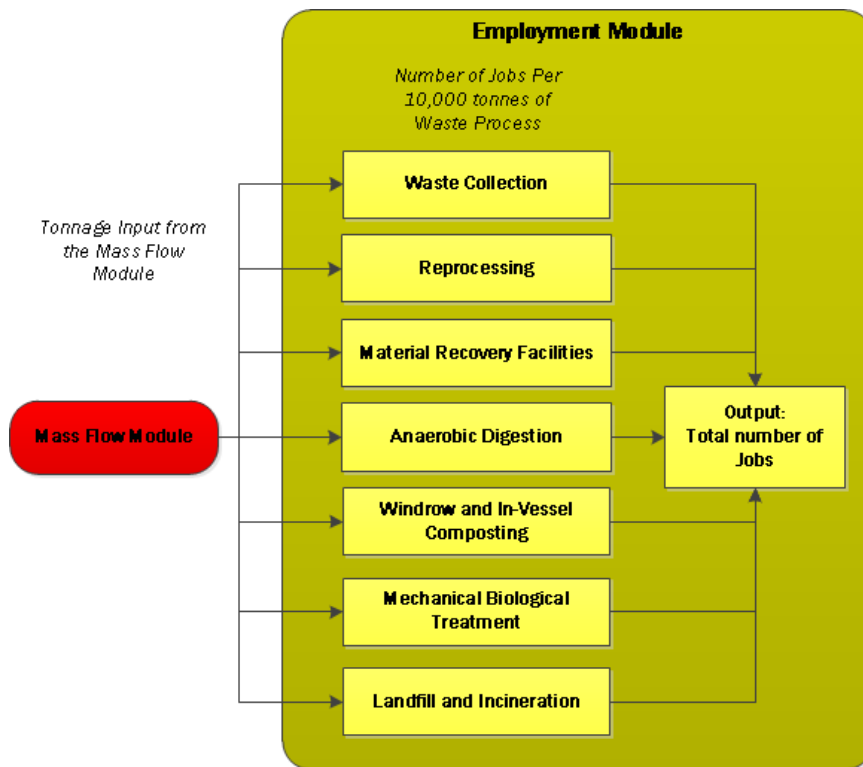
Employment Module

Number of Jobs Per 10,000 tonnes of Waste Process

Tonnage Input from the Mass Flow Module

Mass Flow Module

Waste Collection

Reprocessing

Material Recovery Facilities

Anaerobic Digestion

Windrow and In-Vessel Composting

Mechanical Biological Treatment

Landfill and Incineration

Output: Total number of Jobs